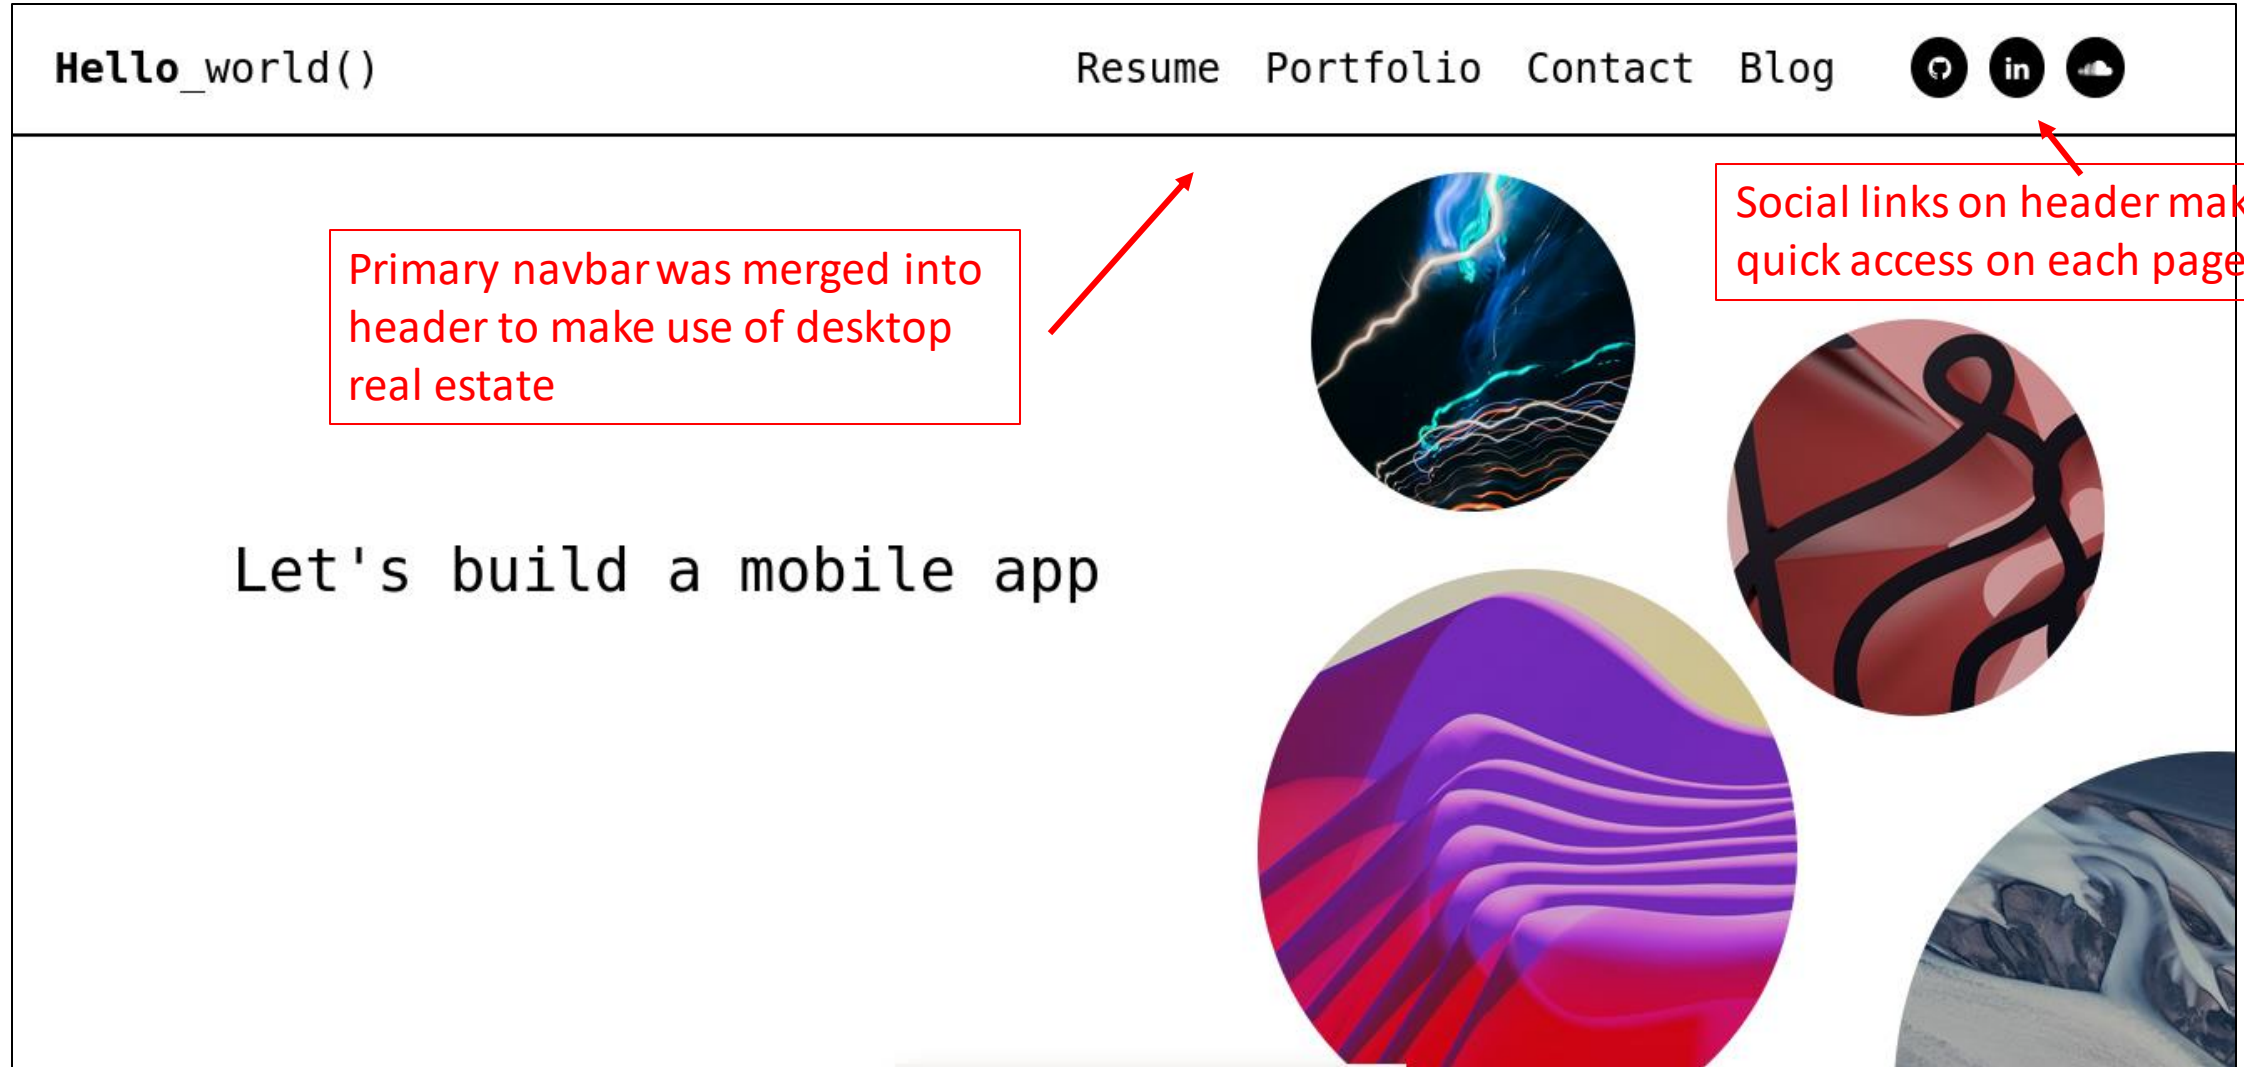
Hello_world()

Resume Portfolio Contact Blog

in

Social links on header mak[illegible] quick access on each page

Primary navbar was merged into header to make use of desktop real estate

Let's build a mobile app